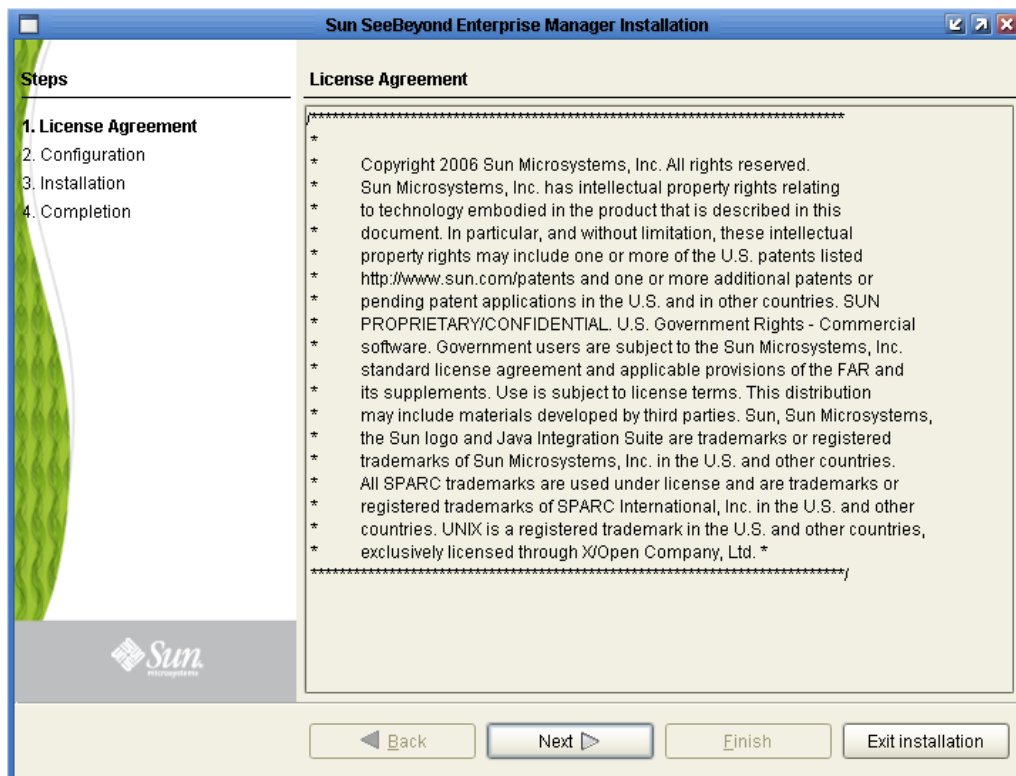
Sun SeeBeyond Enterprise Manager Installation

Steps

1. License Agreement
2. Configuration
3. Installation
4. Completion

License Agreement

/*******************************************************************************
*
* Copyright 2006 Sun Microsystems, Inc. All rights reserved.
* Sun Microsystems, Inc. has intellectual property rights relating
* to technology embodied in the product that is described in this
* document. In particular, and without limitation, these intellectual
* property rights may include one or more of the U.S. patents listed
* http://www.sun.com/patents and one or more additional patents or
* pending patent applications in the U.S. and in other countries. SUN
* PROPRIETARY/CONFIDENTIAL. U.S. Government Rights - Commercial
* software. Government users are subject to the Sun Microsystems, Inc.
* standard license agreement and applicable provisions of the FAR and
* its supplements. Use is subject to license terms. This distribution
* may include materials developed by third parties. Sun, Sun Microsystems,
* the Sun logo and Java Integration Suite are trademarks or registered
* trademarks of Sun Microsystems, Inc. in the U.S. and other countries.
* All SPARC trademarks are used under license and are trademarks or
* registered trademarks of SPARC International, Inc. in the U.S. and other
* countries. UNIX is a registered trademark in the U.S. and other countries,
* exclusively licensed through X/Open Company, Ltd. *
*******************************************************************************/

Sun microsystems

Back Next Finish Exit installation